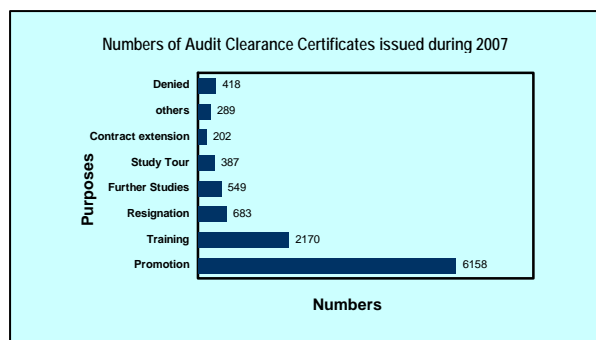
Numbers of Audit Clearance Certificates issued during 2007

Purposes

Denied 418
others 289
Contract extension 202
Study Tour 387
Further Studies 549
Resignation 683
Training 2170
Promotion 6158

Numbers